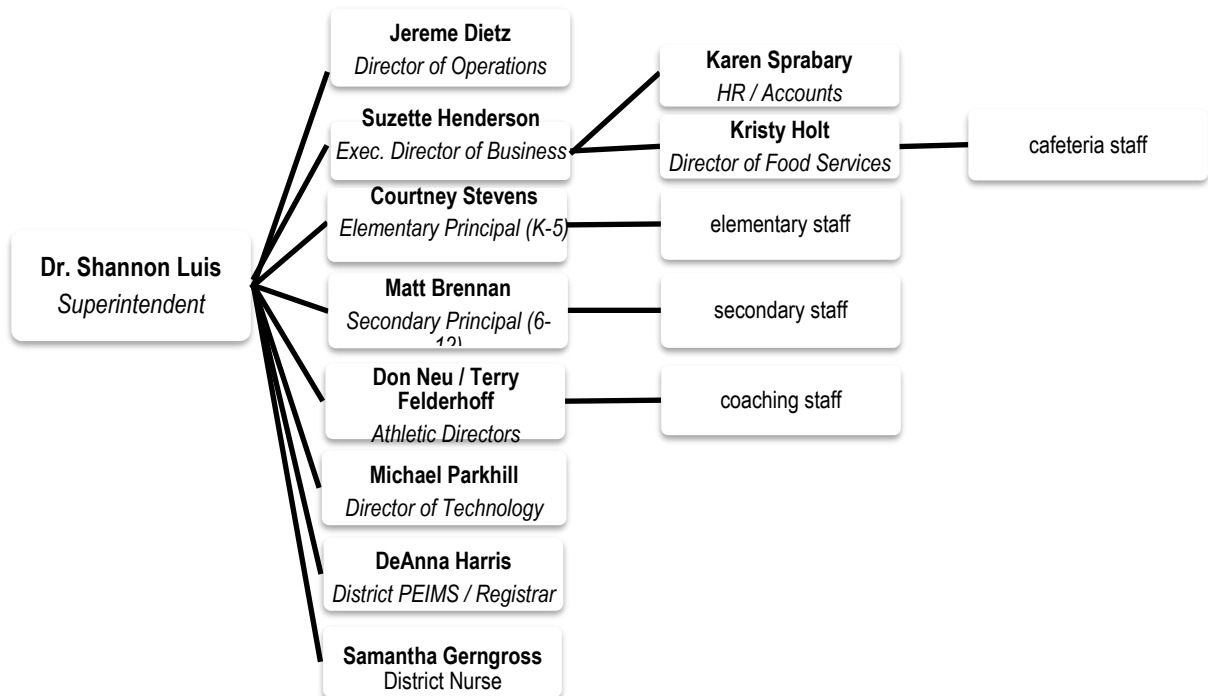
Dr. Shannon Luis
Superintendent

Jereme Dietz
Director of Operations

Suzette Henderson
Exec. Director of Business

Karen Sprabary
HR / Accounts

Kristy Holt
Director of Food Services

cafeteria staff

Courtney Stevens
Elementary Principal (K-5)

elementary staff

Matt Brennan
Secondary Principal (6-12)

secondary staff

Don Neu / Terry Felderhoff
Athletic Directors

coaching staff

Michael Parkhill
Director of Technology

DeAnna Harris
District PEIMS / Registrar

Samantha Gerngross
District Nurse